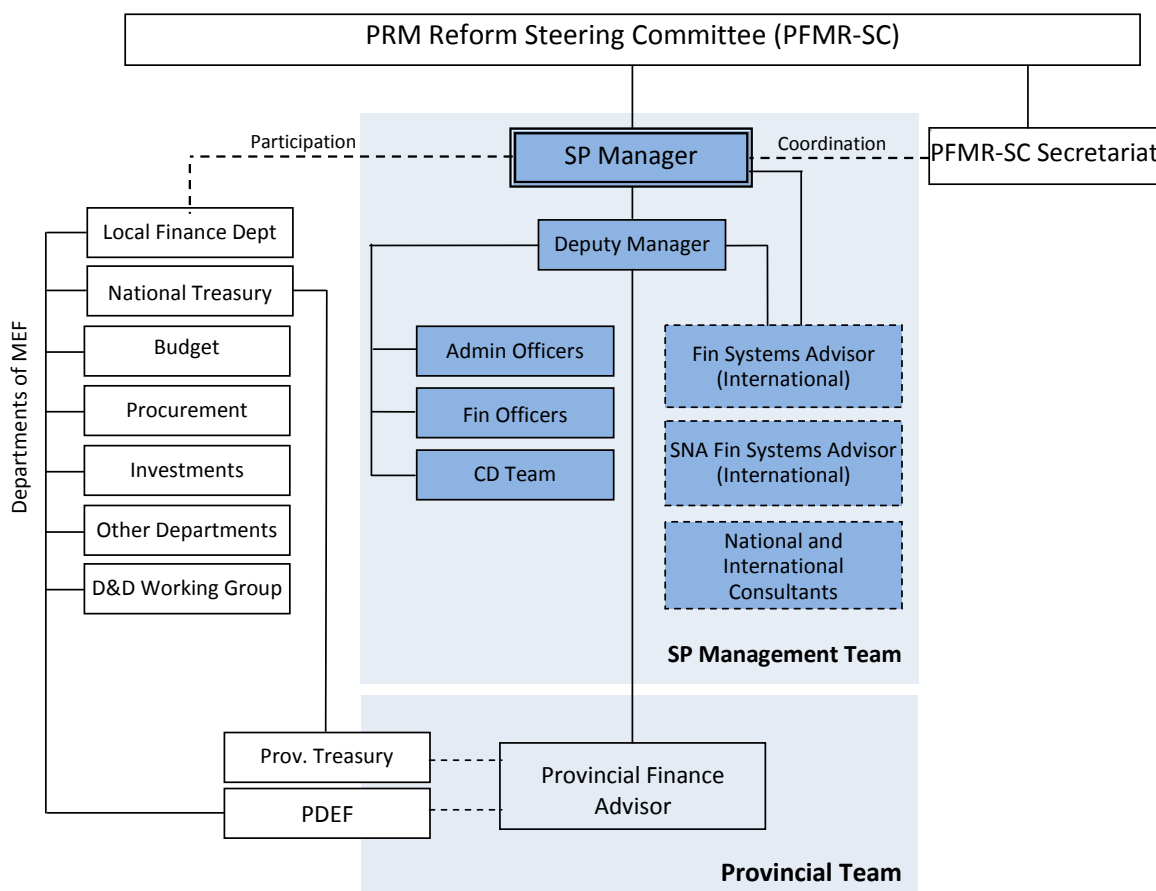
PRM Reform Steering Committee (PFMR-SC)

Participation

SP Manager

Coordination

PFMR-SC Secretariat

Departments of MEF

Local Finance Dept

National Treasury

Budget

Procurement

Investments

Other Departments

D&D Working Group

Deputy Manager

Admin Officers

Fin Officers

CD Team

Fin Systems Advisor (International)

SNA Fin Systems Advisor (International)

National and International Consultants

SP Management Team

Prov. Treasury

PDEF

Provincial Finance Advisor

Provincial Team